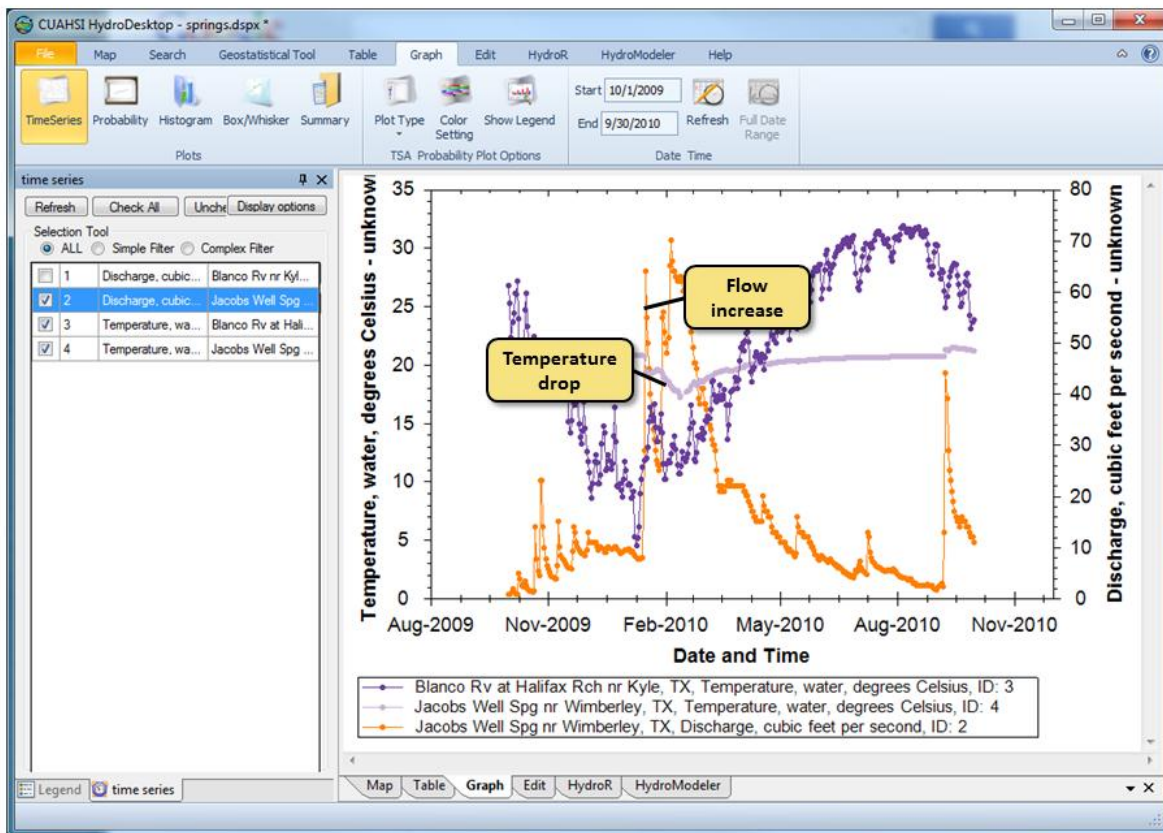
CUAHSI HydroDesktop - springs.dspx *

File Map Search Geostatistical Tool Table Graph Edit HydroR HydroModeler Help

TimeSeries Probability Histogram Box/Whisker Summary
Plots

Plot Type Color Setting Show Legend
TSA Probability Plot Options

Start 10/1/2009
End 9/30/2010
Refresh Full Date Range
Date Time

time series

Refresh Check All Unche Display options

Selection Tool
ALL Simple Filter Complex Filter

| | | | |
|---|---|---|---|
| ☐ | 1 | Discharge, cubic... | Blanco Rv nr Kyl... |
| ☑ | 2 | Discharge, cubic... | Jacobs Well Spg ... |
| ☑ | 3 | Temperature, wa... | Blanco Rv at Hali... |
| ☑ | 4 | Temperature, wa... | Jacobs Well Spg ... |

Legend time series

Temperature, water, degrees Celsius - unknown

35 30 25 20 15 10 5 0

Flow increase

Temperature drop

80 70 60 50 40 30 20 10 0

Discharge, cubic feet per second - unknown

Aug-2009 Nov-2009 Feb-2010 May-2010 Aug-2010 Nov-2010

Date and Time

Blanco Rv at Halifax Rch nr Kyle, TX, Temperature, water, degrees Celsius, ID: 3
Jacobs Well Spg nr Wimberley, TX, Temperature, water, degrees Celsius, ID: 4
Jacobs Well Spg nr Wimberley, TX, Discharge, cubic feet per second, ID: 2

Map Table Graph Edit HydroR HydroModeler